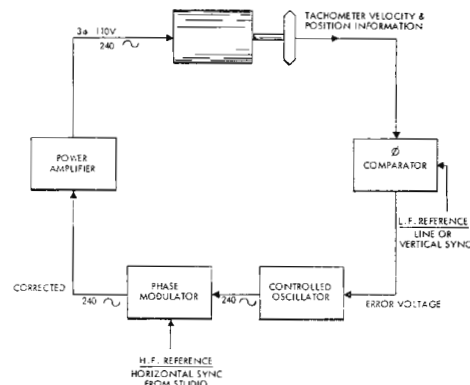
3ø 110V
240 ~

TACHOMETER VELOCITY & POSITION INFORMATION

POWER AMPLIFIER

Ø COMPARATOR

L.F. REFERENCE
LINE OR VERTICAL SYNC

CORRECTED
240 ~

PHASE MODULATOR

240 ~

CONTROLLED OSCILLATOR

ERROR VOLTAGE

H.F. REFERENCE
HORIZONTAL SYNC FROM STUDIO